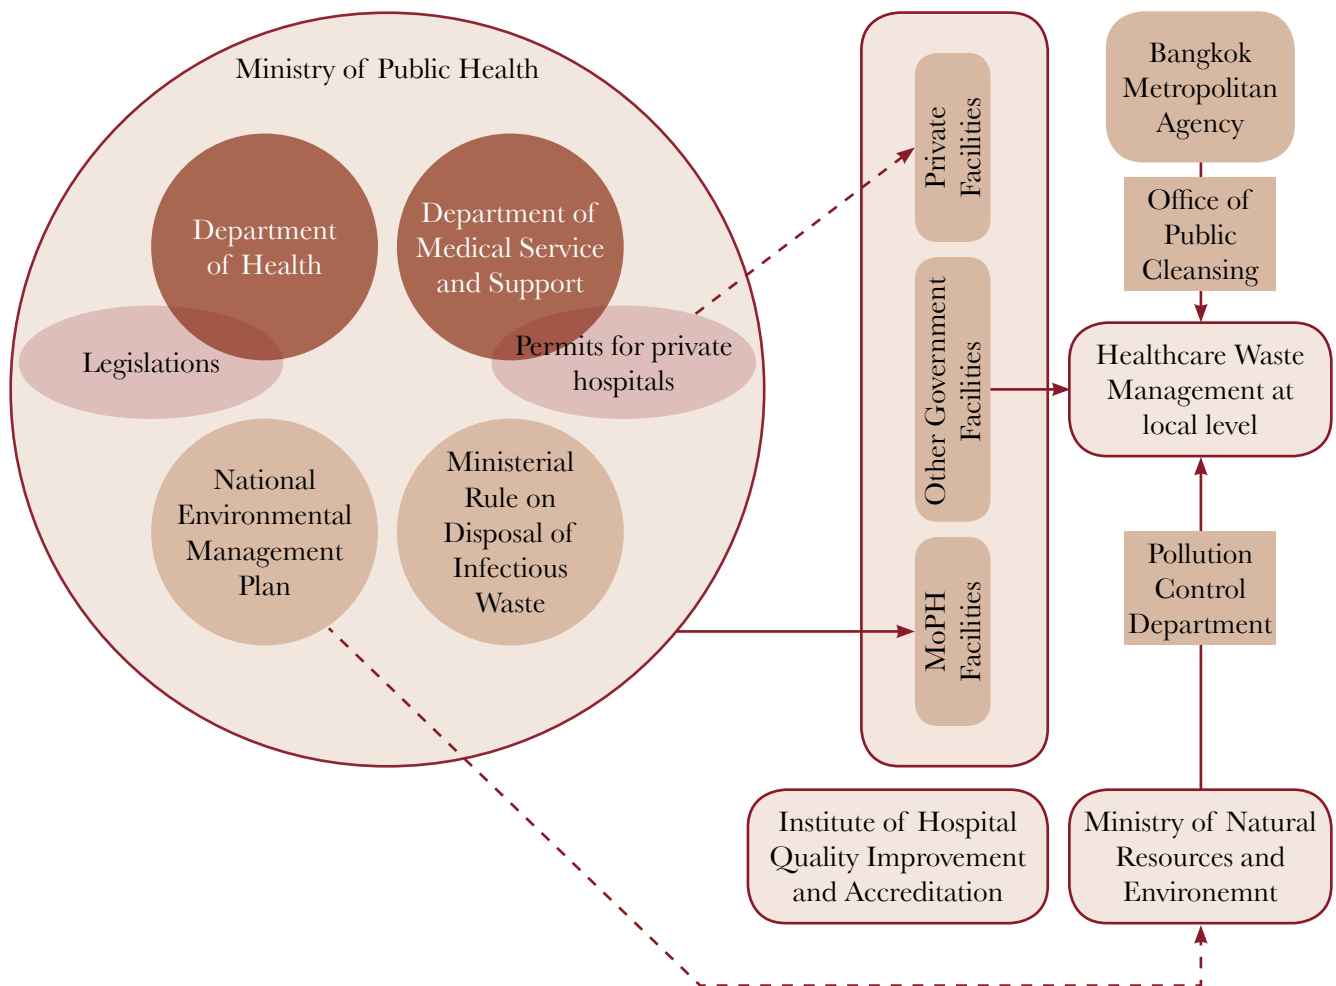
Ministry of Public Health

Department of Health

Department of Medical Service and Support

Legislations

Permits for private hospitals

National Environmental Management Plan

Ministerial Rule on Disposal of Infectious Waste

Private Facilities

Other Government Facilities

MoPH Facilities

Bangkok Metropolitan Agency

Office of Public Cleansing

Healthcare Waste Management at local level

Pollution Control Department

Institute of Hospital Quality Improvement and Accreditation

Ministry of Natural Resources and Environemnt